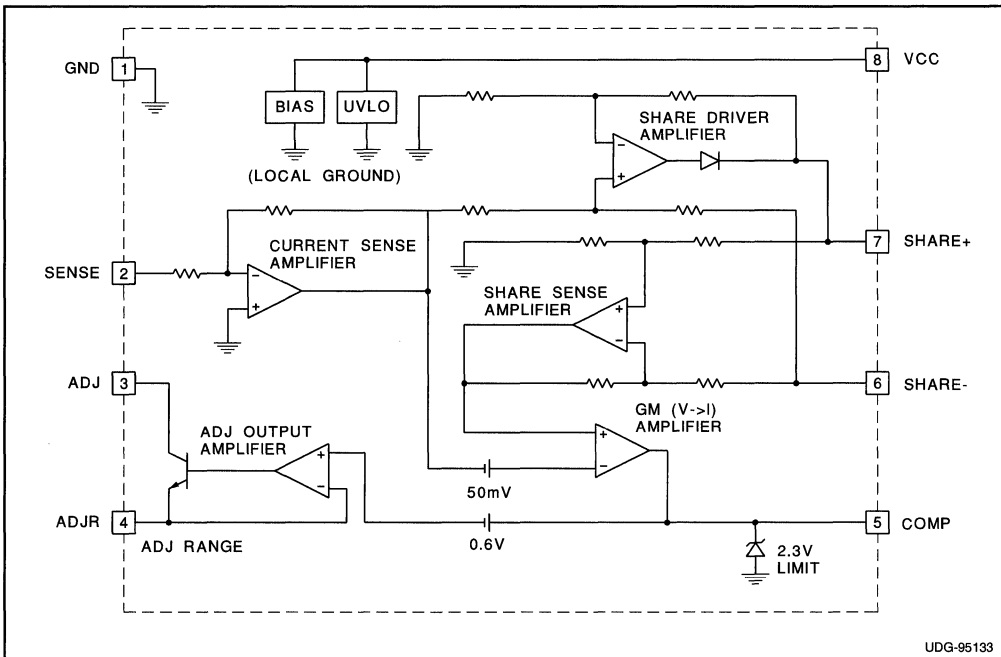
GND 1
8 VCC
BIAS
UVLO
(LOCAL GROUND)
SHARE DRIVER AMPLIFIER
CURRENT SENSE AMPLIFIER
SENSE 2
7 SHARE+
SHARE SENSE AMPLIFIER
ADJ 3
6 SHARE-
GM (V->I) AMPLIFIER
ADJ OUTPUT AMPLIFIER
50mV
ADJR 4
5 COMP
0.6V
ADJ RANGE
2.3V LIMIT
UDG-95133